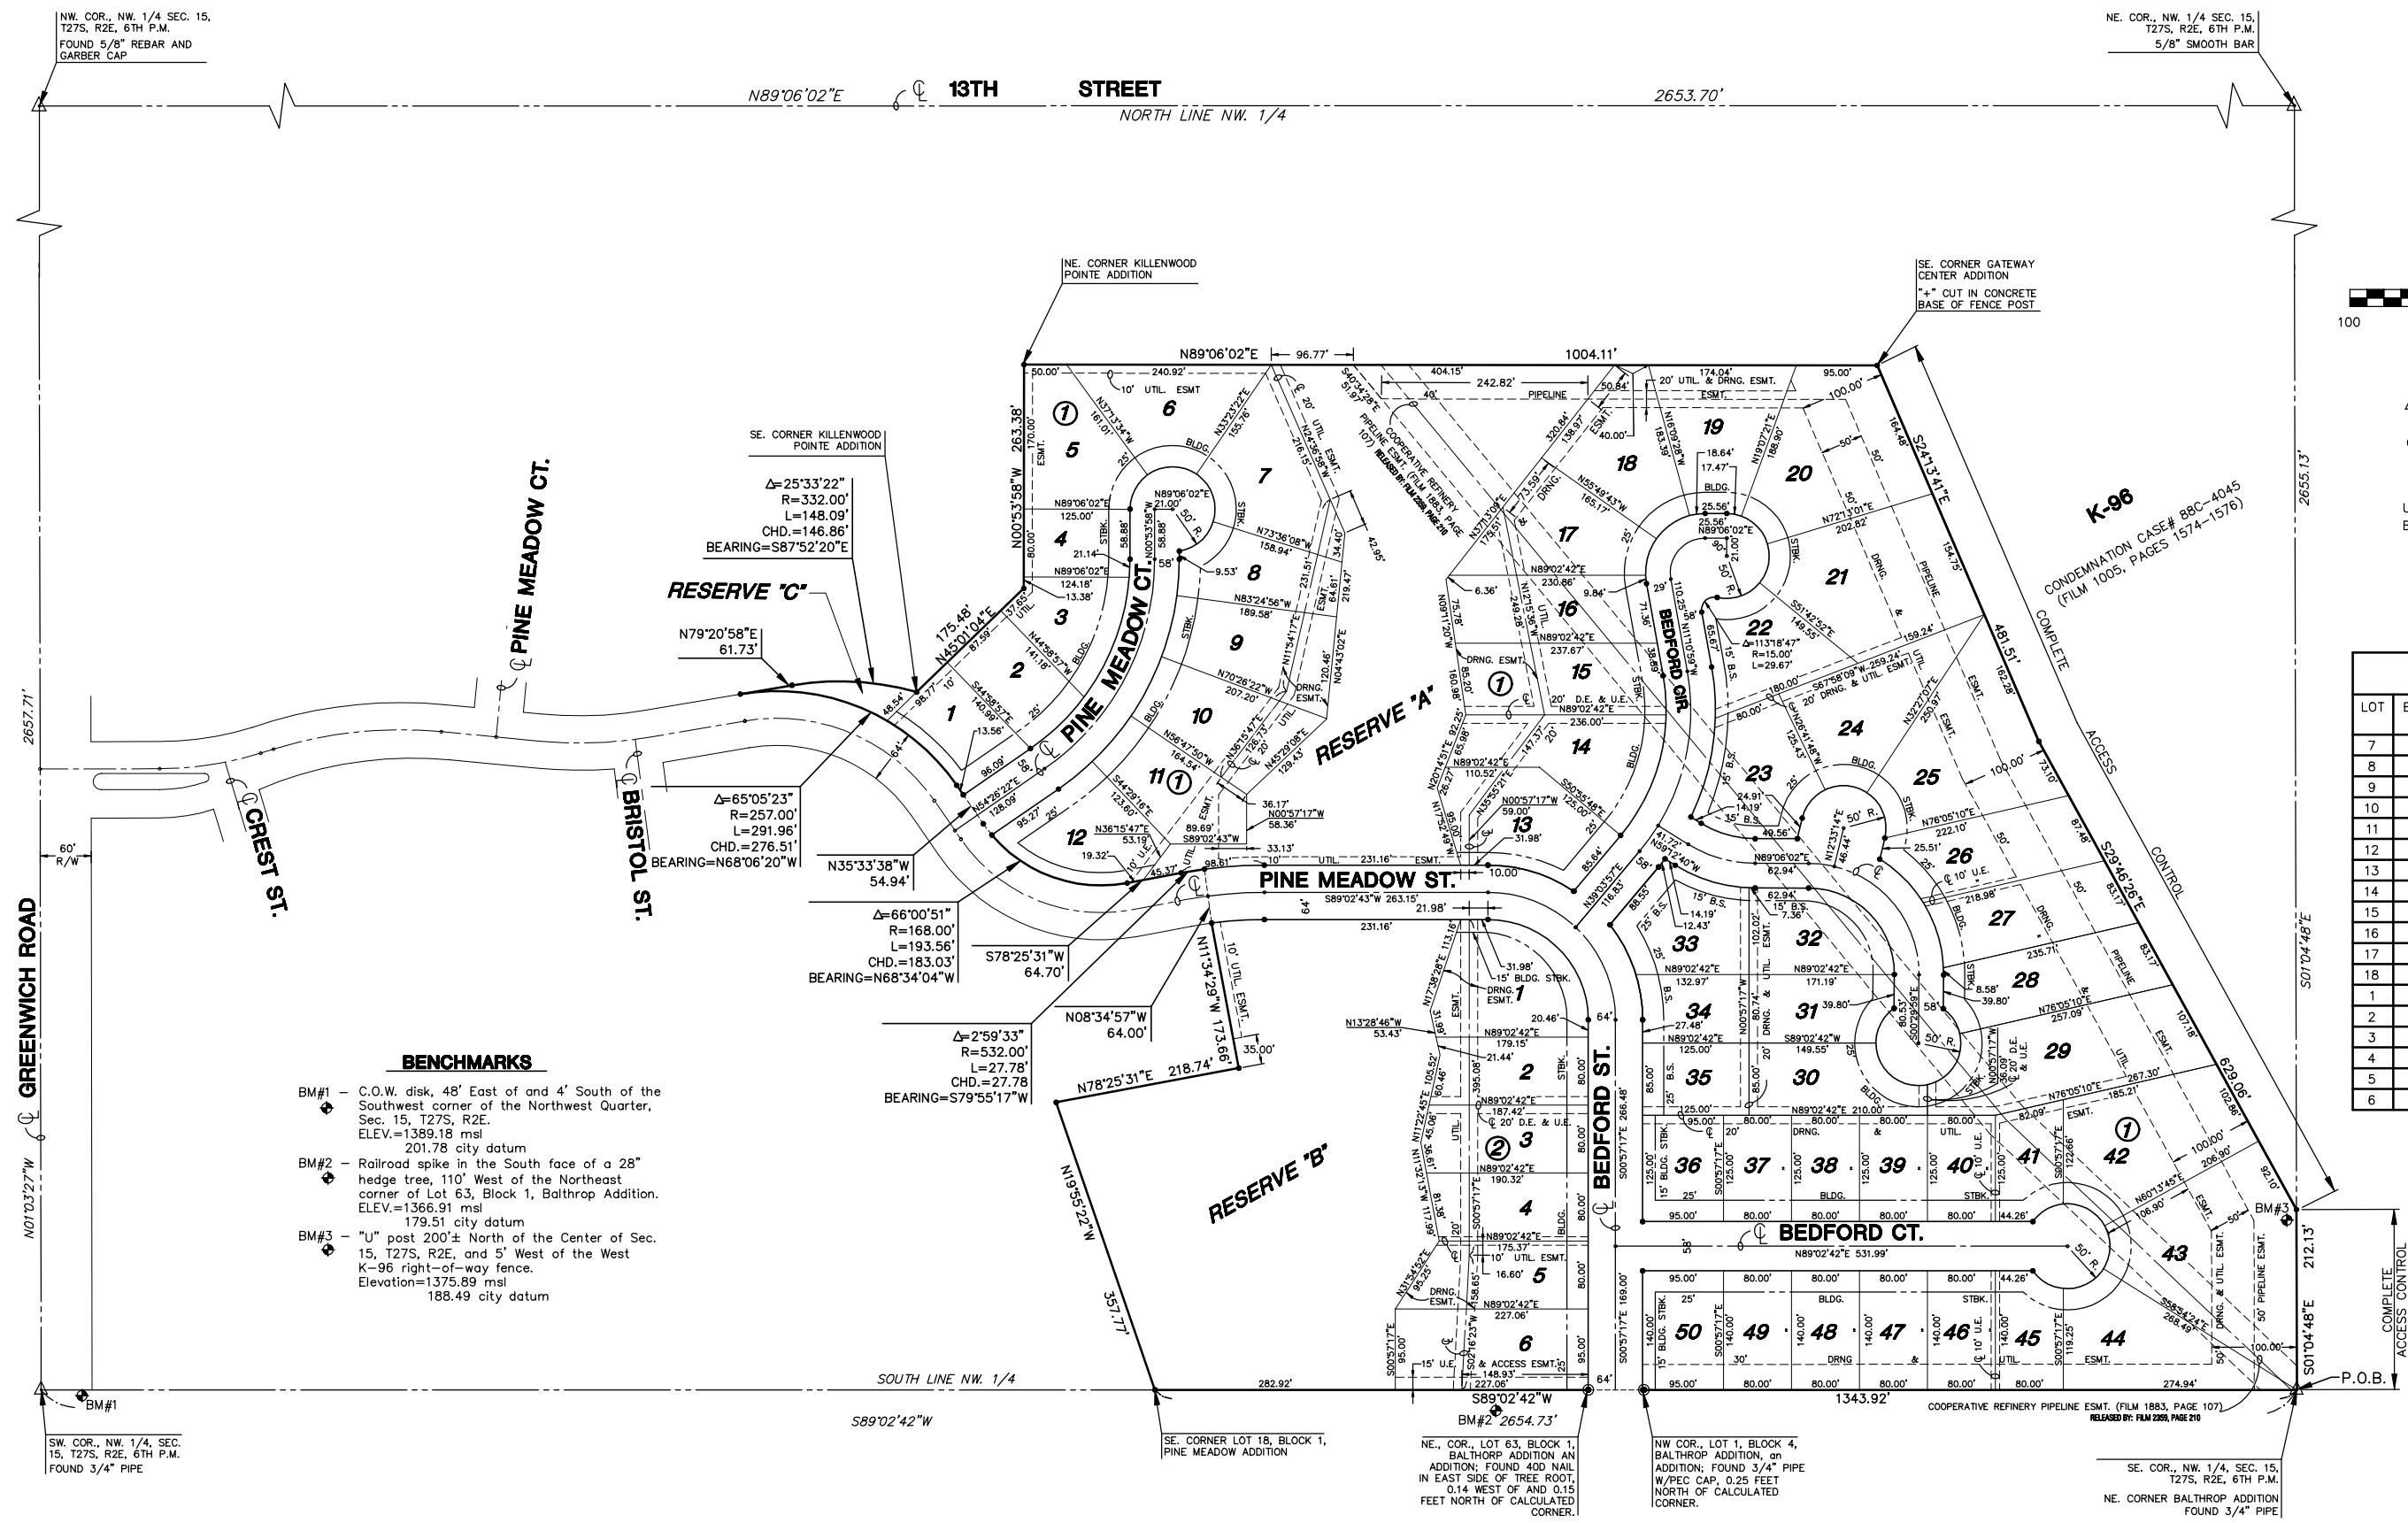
NW. COR., NW. 1/4 SEC. 15, T27S, R2E, 6TH P.M.
FOUND 5/8" REBAR AND GARBER CAP

NE. COR., NW. 1/4 SEC. 15, T27S, R2E, 6TH P.M.
5/8" SMOOTH BAR

N89°06'02"E ℄ 13TH STREET 2653.70'
NORTH LINE NW. 1/4

NE. CORNER KILLENWOOD POINTE ADDITION

SE. CORNER GATEWAY CENTER ADDITION
"+" CUT IN CONCRETE BASE OF FENCE POST

100

SE. CORNER KILLENWOOD POINTE ADDITION

$\Delta$=25°33'22"
R=332.00'
L=148.09'
CHD.=146.86'
BEARING=S87°52'20"E

RESERVE "C"

N79°20'58"E
61.73'

℄ PINE MEADOW CT.

2657.71'

N89°06'02"E 96.77' 1004.11'
N00°53'58"W 263.38'
175.48' N45°01'04"E

PINE MEADOW CT.
PINE MEADOW ST.
BEDFORD CIR.
BEDFORD ST.
℄ BEDFORD CT.
RESERVE "A"
RESERVE "B"

K-96
CONDEMNATION CASE# 88C-4045 (FILM 1005, PAGES 1574-1576)
COMPLETE ACCESS CONTROL

S24°13'41"E
481.51'
S29°46'26"E
629.06'
2655.13'
S01°04'48"E
212.13'
S01°04'48"E

COOPERATIVE REFINERY PIPELINE ESMT. (FILM 1883, PAGE 107) RELEASED BY: FILM 2359, PAGE 210

$\Delta$=65°05'23"
R=257.00'
L=291.96'
CHD.=276.51'
BEARING=N68°06'20"W

N35°33'38"W
54.94'

$\Delta$=66°00'51"
R=168.00'
L=193.56'
CHD.=183.03'
BEARING=N68°34'04"W

S78°25'31"W
64.70'

N08°34'57"W
64.00'

N11°34'29"W 173.66'
35.00'

$\Delta$=2°59'33"
R=532.00'
L=27.78'
CHD.=27.78
BEARING=S79°55'17"W

N78°25'31"E 218.74'
N19°55'22"W
357.77'

℄ CREST ST.
℄ BRISTOL ST.
60' R/W
℄ GREENWICH ROAD
N01°03'27"W

BENCHMARKS
BM#1 – C.O.W. disk, 48' East of and 4' South of the Southwest corner of the Northwest Quarter, Sec. 15, T27S, R2E.
ELEV.=1389.18 msl
201.78 city datum
BM#2 – Railroad spike in the South face of a 28" hedge tree, 110' West of the Northeast corner of Lot 63, Block 1, Balthrop Addition.
ELEV.=1366.91 msl
179.51 city datum
BM#3 – "U" post 200'± North of the Center of Sec. 15, T27S, R2E, and 5' West of the West K-96 right-of-way fence.
Elevation=1375.89 msl
188.49 city datum

SOUTH LINE NW. 1/4
S89°02'42"W
282.92'
S89°02'42"W
BM#2 2654.73'
1343.92'
BM#1
BM#3
P.O.B.

SW. COR., NW. 1/4, SEC. 15, T27S, R2E, 6TH P.M.
FOUND 3/4" PIPE

SE. CORNER LOT 18, BLOCK 1, PINE MEADOW ADDITION

NE., COR., LOT 63, BLOCK 1, BALTHORP ADDITION AN ADDITION; FOUND 40D NAIL IN EAST SIDE OF TREE ROOT, 0.14 WEST OF AND 0.15 FEET NORTH OF CALCULATED CORNER.

NW COR., LOT 1, BLOCK 4, BALTHROP ADDITION, an ADDITION; FOUND 3/4" PIPE W/PEC CAP, 0.25 FEET NORTH OF CALCULATED CORNER.

SE. COR., NW. 1/4, SEC. 15, T27S, R2E, 6TH P.M.
NE. CORNER BALTHROP ADDITION FOUND 3/4" PIPE

| LOT | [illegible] |
|---|---|
| 7 | |
| 8 | |
| 9 | |
| 10 | |
| 11 | |
| 12 | |
| 13 | |
| 14 | |
| 15 | |
| 16 | |
| 17 | |
| 18 | |
| 1 | |
| 2 | |
| 3 | |
| 4 | |
| 5 | |
| 6 | |